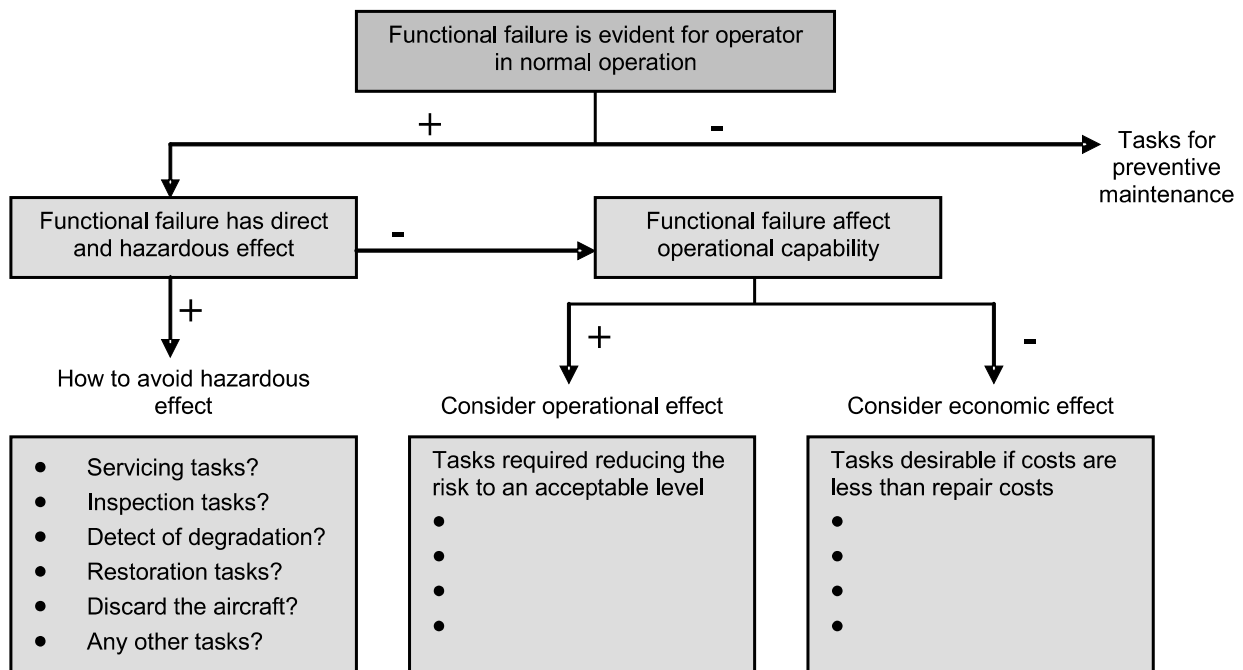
Functional failure is evident for operator in normal operation

+

-

Tasks for preventive maintenance

Functional failure has direct and hazardous effect

-

Functional failure affect operational capability

+

How to avoid hazardous effect

+

-

Consider operational effect

Consider economic effect

- Servicing tasks?
- Inspection tasks?
- Detect of degradation?
- Restoration tasks?
- Discard the aircraft?
- Any other tasks?

Tasks required reducing the risk to an acceptable level
-
-
-
-

Tasks desirable if costs are less than repair costs
-
-
-
-